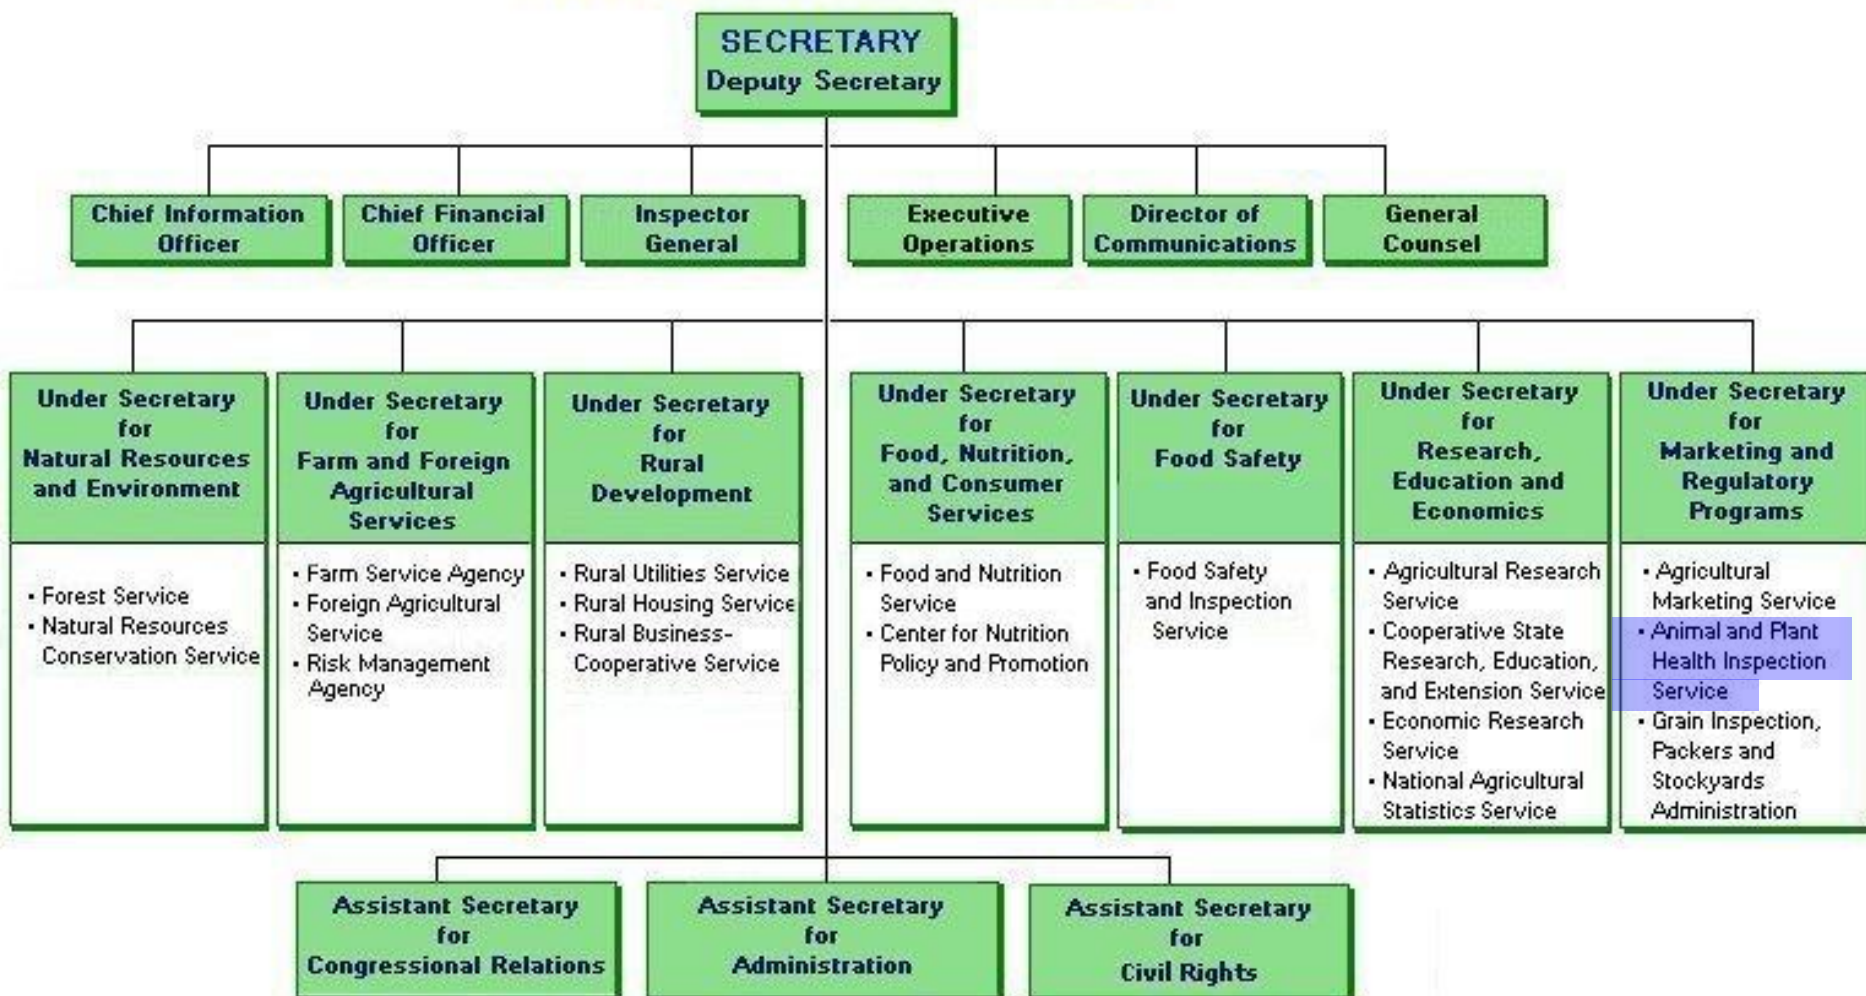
SECRETARY
Deputy Secretary

Chief Information Officer

Chief Financial Officer

Inspector General

Executive Operations

Director of Communications

General Counsel

Under Secretary for Natural Resources and Environment

• Forest Service
• Natural Resources Conservation Service

Under Secretary for Farm and Foreign Agricultural Services

• Farm Service Agency
• Foreign Agricultural Service
• Risk Management Agency

Under Secretary for Rural Development

• Rural Utilities Service
• Rural Housing Service
• Rural Business-Cooperative Service

Under Secretary for Food, Nutrition, and Consumer Services

• Food and Nutrition Service
• Center for Nutrition Policy and Promotion

Under Secretary for Food Safety

• Food Safety and Inspection Service

Under Secretary for Research, Education and Economics

• Agricultural Research Service
• Cooperative State Research, Education, and Extension Service
• Economic Research Service
• National Agricultural Statistics Service

Under Secretary for Marketing and Regulatory Programs

• Agricultural Marketing Service
• Animal and Plant Health Inspection Service
• Grain Inspection, Packers and Stockyards Administration

Assistant Secretary for Congressional Relations

Assistant Secretary for Administration

Assistant Secretary for Civil Rights